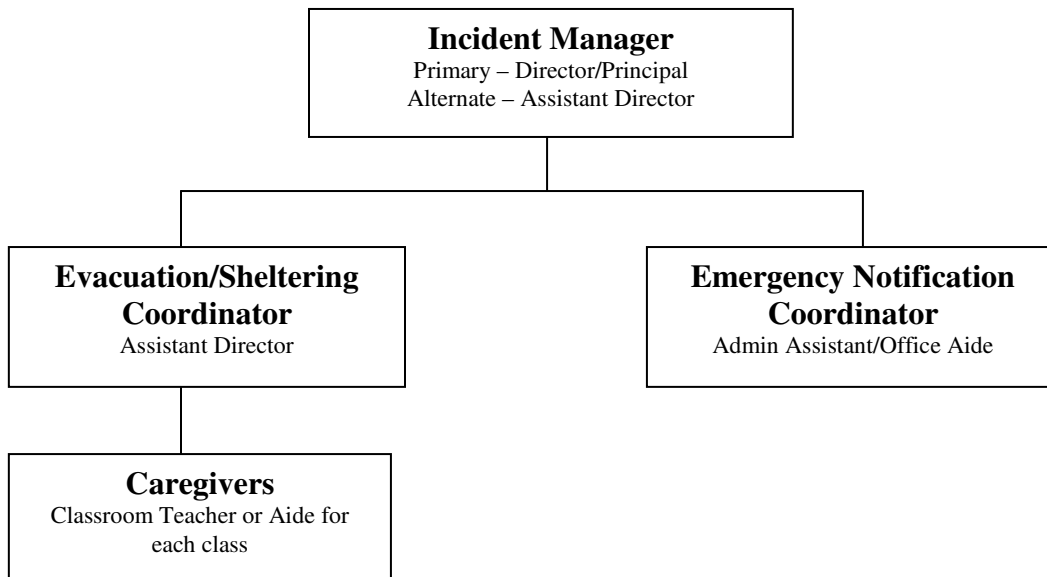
Incident Manager
Primary – Director/Principal
Alternate – Assistant Director

Evacuation/Sheltering Coordinator
Assistant Director

Emergency Notification Coordinator
Admin Assistant/Office Aide

Caregivers
Classroom Teacher or Aide for each class